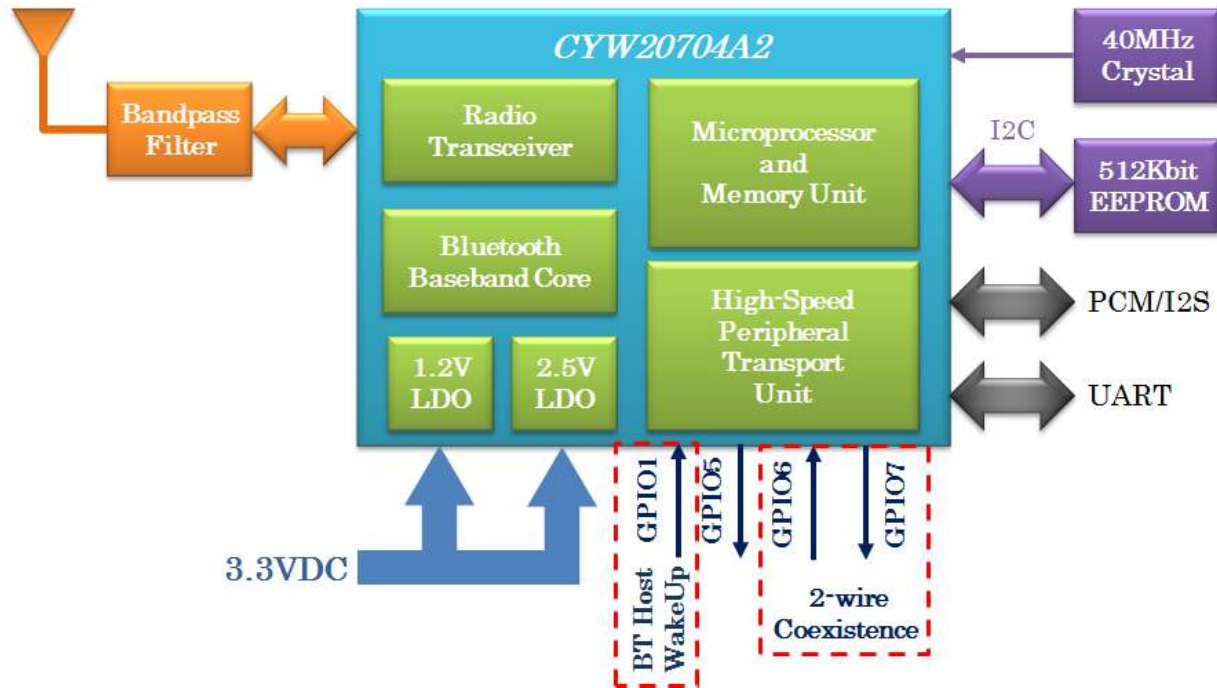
CYW20704A2

Bandpass Filter

Radio Transceiver

Microprocessor and Memory Unit

40MHz Crystal

I2C

512Kbit EEPROM

Bluetooth Baseband Core

High-Speed Peripheral Transport Unit

PCM/I2S

1.2V LDO

2.5V LDO

UART

3.3VDC

GPIO1

BT Host WakeUp

GPIO5

GPIO6

GPIO7

2-wire Coexistence